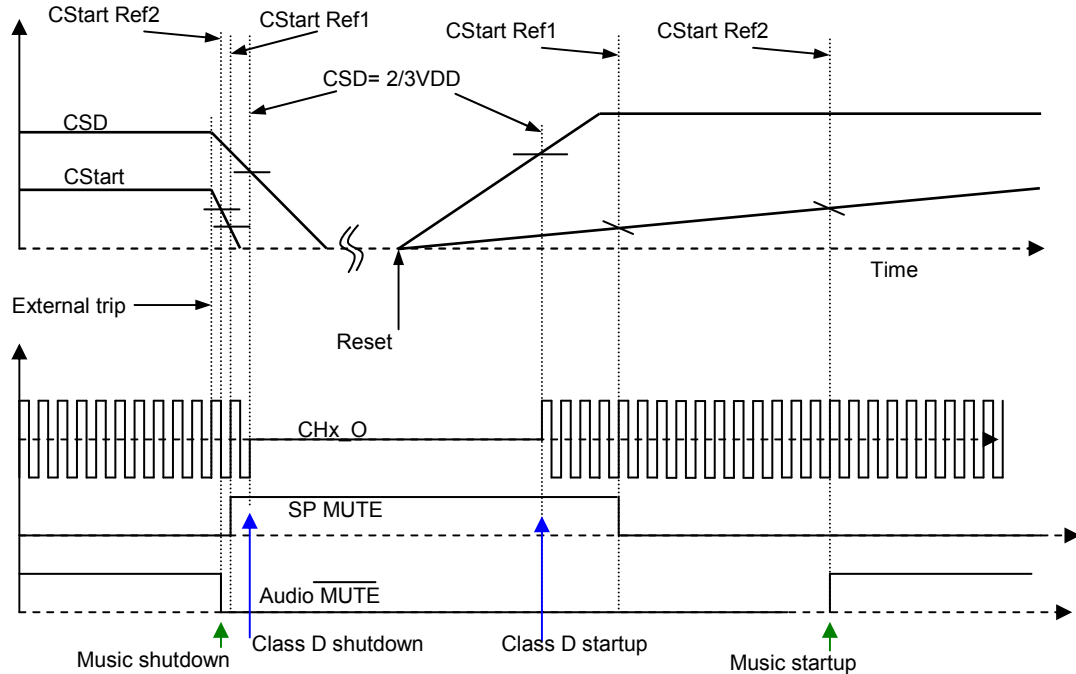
CStart Ref2

CStart Ref1

CStart Ref1

CStart Ref2

CSD= 2/3VDD

CSD

CStart

Time

External trip

Reset

CHx_O

SP MUTE

Audio $\overline{\text{MUTE}}$

Music shutdown

Class D shutdown

Class D startup

Music startup